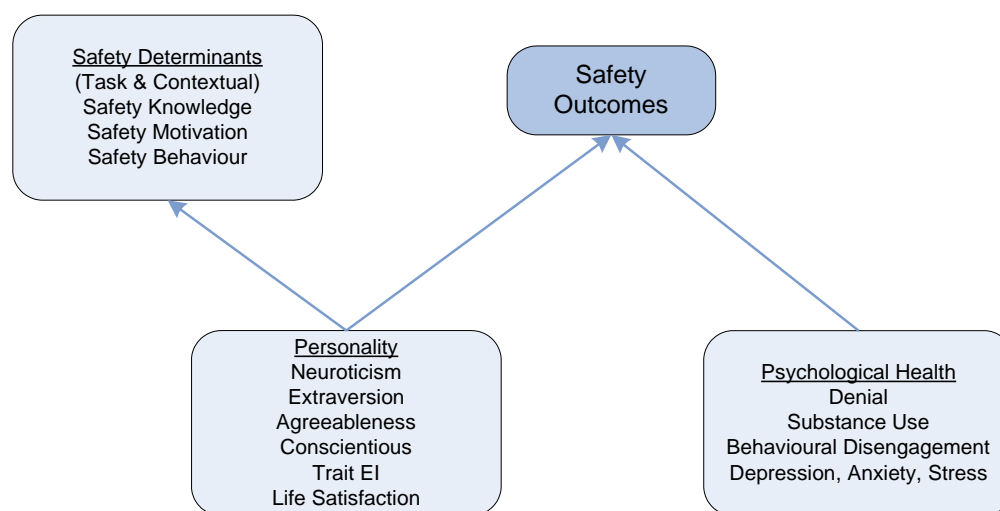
Safety Determinants
(Task & Contextual)
Safety Knowledge
Safety Motivation
Safety Behaviour

Safety Outcomes

Personality
Neuroticism
Extraversion
Agreeableness
Conscientious
Trait EI
Life Satisfaction

Psychological Health
Denial
Substance Use
Behavioural Disengagement
Depression, Anxiety, Stress